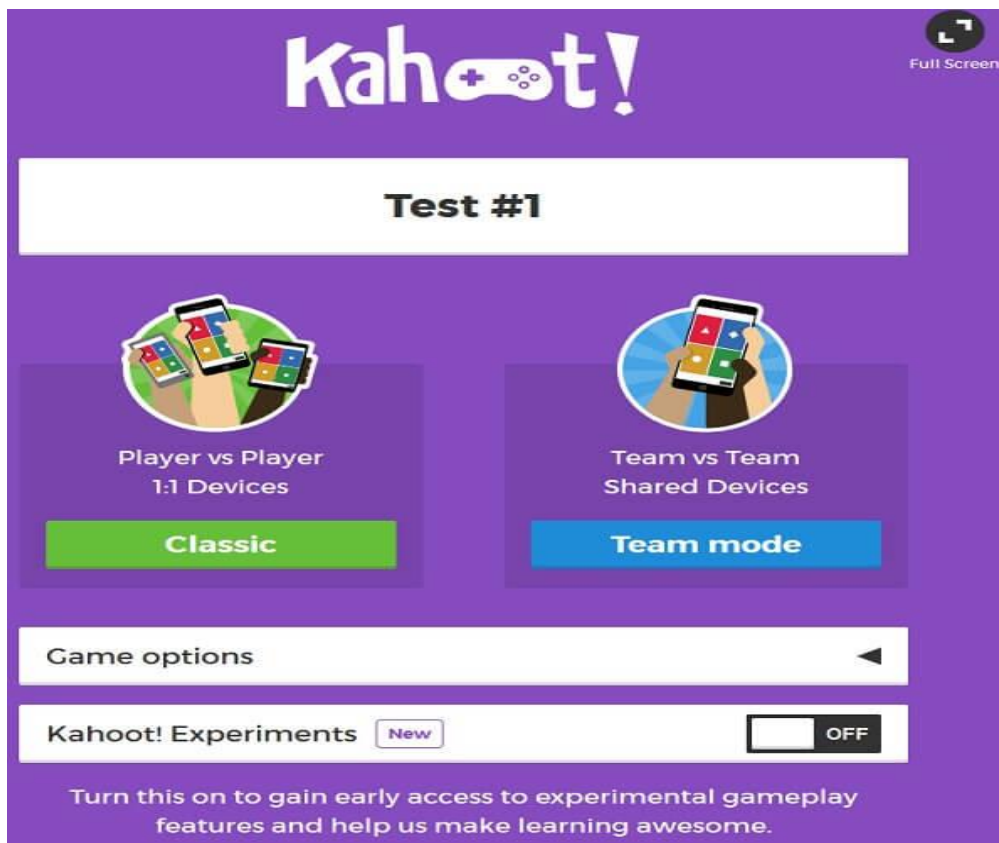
Kahoot!

Full Screen

Test #1

Player vs Player
1:1 Devices

Classic

Team vs Team
Shared Devices

Team mode

Game options

Kahoot! Experiments New

OFF

Turn this on to gain early access to experimental gameplay features and help us make learning awesome.